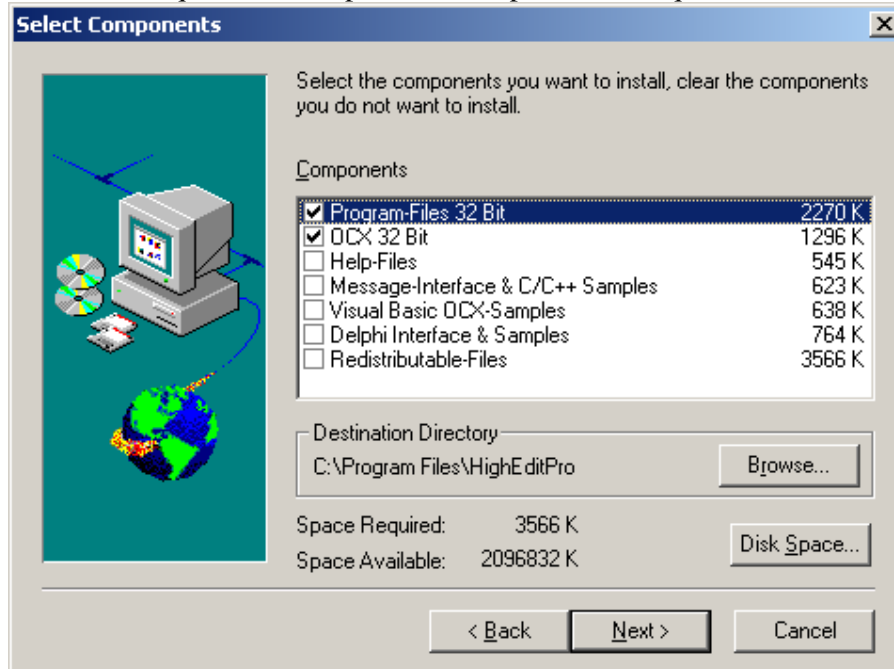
Select Components

Select the components you want to install, clear the components you do not want to install.

Components

| | | |
|---|---|---|
| ☑ | Program-Files 32 Bit | 2270 K |
| ☑ | OCX 32 Bit | 1296 K |
| ☐ | Help-Files | 545 K |
| ☐ | Message-Interface & C/C++ Samples | 623 K |
| ☐ | Visual Basic OCX-Samples | 638 K |
| ☐ | Delphi Interface & Samples | 764 K |
| ☐ | Redistributable-Files | 3566 K |

Destination Directory
C:\Program Files\HighEditPro
Browse...

Space Required: 3566 K
Space Available: 2096832 K
Disk Space...

< Back
Next >
Cancel